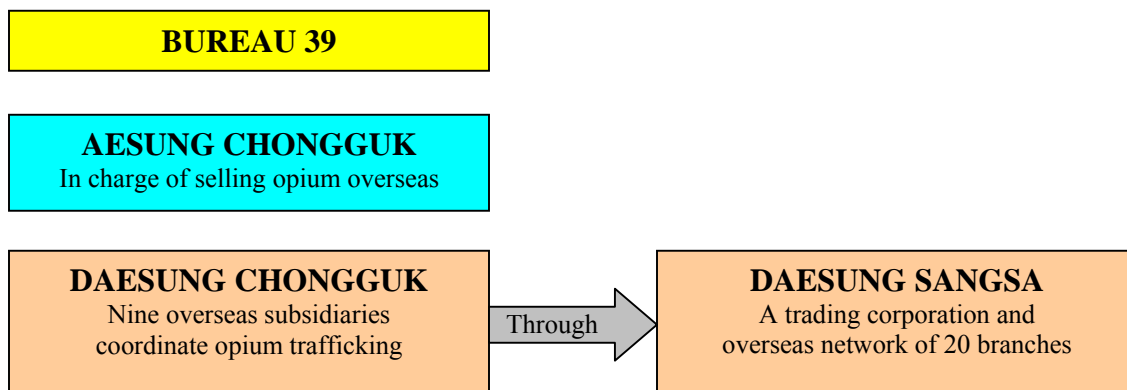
BUREAU 39

AESUNG CHONGGUK
In charge of selling opium overseas

DAESUNG CHONGGUK
Nine overseas subsidiaries coordinate opium trafficking

Through

DAESUNG SANGSA
A trading corporation and overseas network of 20 branches